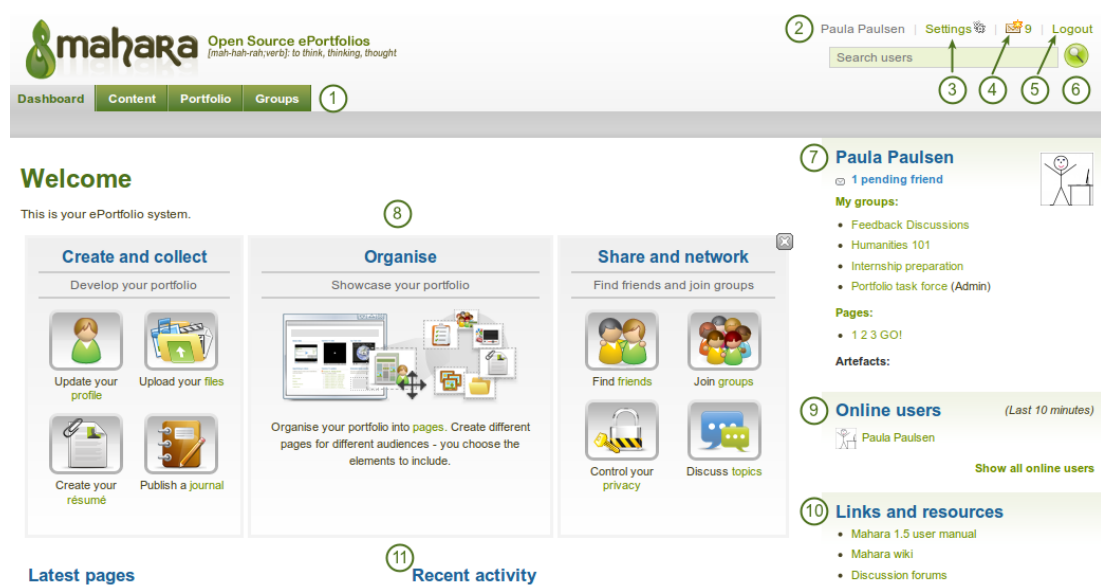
mahara Open Source ePortfolios [mah-hah-rah;verb]: to think, thinking, thought

2 Paula Paulsen | Settings | 9 | Logout

Search users

Dashboard Content Portfolio Groups 1

3 4 5 6

Welcome

This is your ePortfolio system.

8

Create and collect

Develop your portfolio

Update your profile

Upload your files

Create your résumé

Publish a journal

Organise

Showcase your portfolio

Organise your portfolio into pages. Create different pages for different audiences - you choose the elements to include.

Share and network

Find friends and join groups

Find friends

Join groups

Control your privacy

Discuss topics

7 Paula Paulsen

1 pending friend

My groups:

- Feedback Discussions
- Humanities 101
- Internship preparation
- Portfolio task force (Admin)

Pages:

- 1 2 3 GO!

Artefacts:

9 Online users (Last 10 minutes)

Paula Paulsen

Show all online users

10 Links and resources

- Mahara 1.5 user manual
- Mahara wiki
- Discussion forums

11

Latest pages

Recent activity